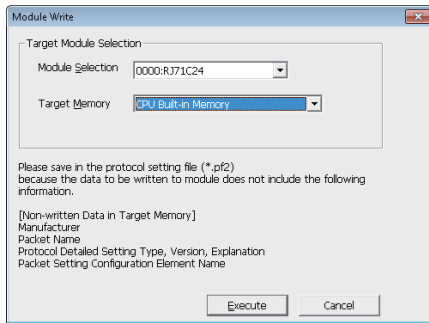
Module Write

Target Module Selection

Module Selection 0000:RJ71C24

Target Memory CPU Built-in Memory

Please save in the protocol setting file (*.pf2) because the data to be written to module does not include the following information.

[Non-written Data in Target Memory]
Manufacturer
Packet Name
Protocol Detailed Setting Type, Version, Explanation
Packet Setting Configuration Element Name

Execute Cancel